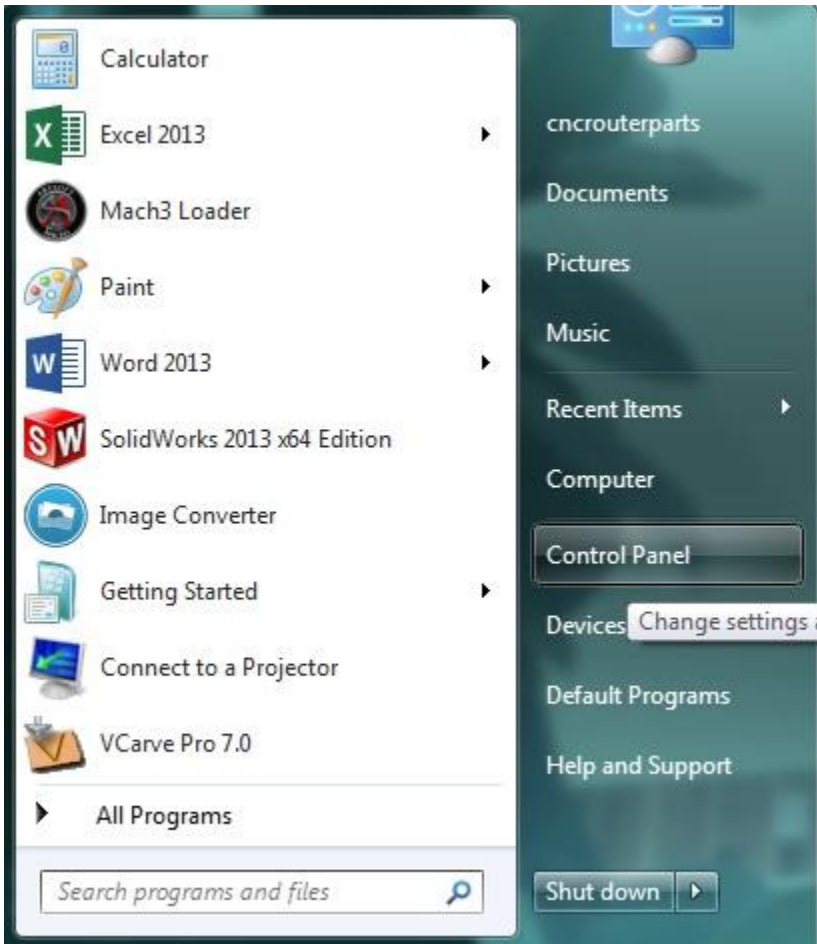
Calculator
Excel 2013
Mach3 Loader
Paint
Word 2013
SolidWorks 2013 x64 Edition
Image Converter
Getting Started
Connect to a Projector
VCarve Pro 7.0
All Programs
Search programs and files

cncrouterparts
Documents
Pictures
Music
Recent Items
Computer
Control Panel
Devices
Change settings
Default Programs
Help and Support
Shut down